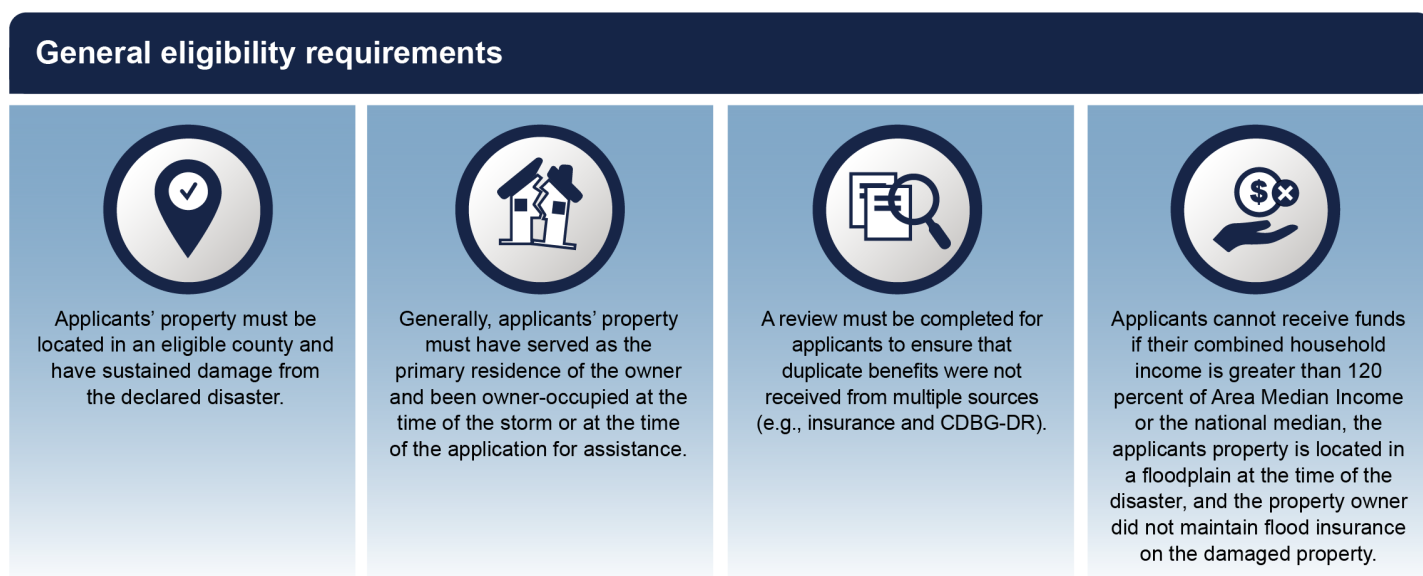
General eligibility requirements

Applicants' property must be located in an eligible county and have sustained damage from the declared disaster.

Generally, applicants' property must have served as the primary residence of the owner and been owner-occupied at the time of the storm or at the time of the application for assistance.

A review must be completed for applicants to ensure that duplicate benefits were not received from multiple sources (e.g., insurance and CDBG-DR).

Applicants cannot receive funds if their combined household income is greater than 120 percent of Area Median Income or the national median, the applicants property is located in a floodplain at the time of the disaster, and the property owner did not maintain flood insurance on the damaged property.